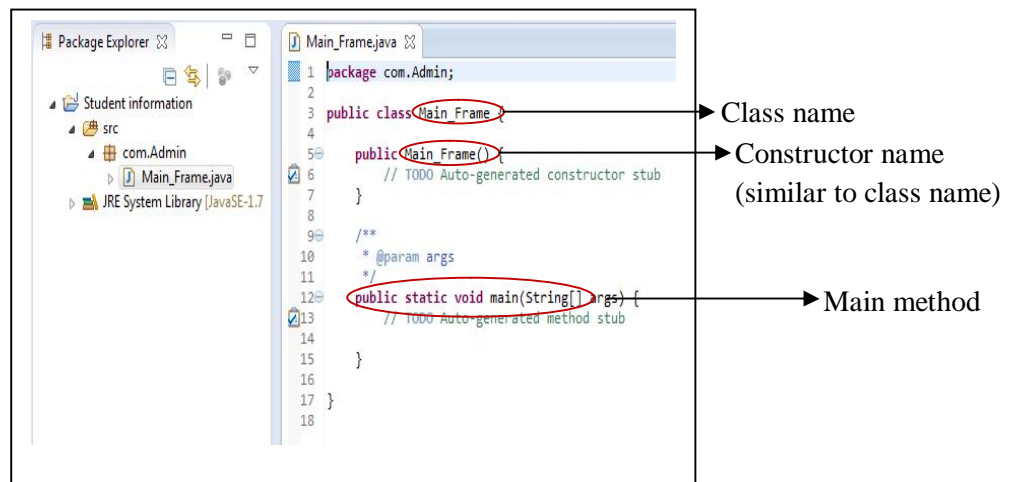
Package Explorer
Student information
src
com.Admin
Main_Frame.java
JRE System Library [JavaSE-1.7

Main_Frame.java
1 package com.Admin;
2
3 public class Main_Frame {
4
5 public Main_Frame() {
6 // TODO Auto-generated constructor stub
7 }
8
9 /**
10 * @param args
11 */
12 public static void main(String[] args) {
13 // TODO Auto-generated method stub
14
15 }
16
17 }
18

Class name
Constructor name (similar to class name)
Main method